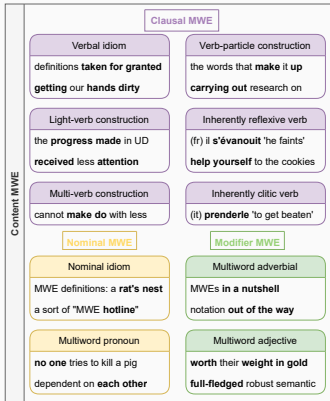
Content MWE

Clausal MWE

Verbal idiom
definitions **taken for granted**
**getting** our **hands dirty**

Verb-particle construction
the words that **make** it **up**
**carrying out** research on

Light-verb construction
the **progress made** in UD
**received** less **attention**

Inherently reflexive verb
(fr) il **s'évanouit** 'he faints'
**help yourself** to the cookies

Multi-verb construction
cannot **make do** with less

Inherently clitic verb
(it) **prenderle** 'to get beaten'

Nominal MWE

Nominal idiom
MWE definitions: a **rat's nest**
a sort of "MWE **hotline**"

Multiword pronoun
**no one** tries to kill a pig
dependent on **each other**

Modifier MWE

Multiword adverbial
MWEs **in a nutshell**
notation **out of the way**

Multiword adjective
**worth** their **weight in gold**
**full-fledged** robust semantic